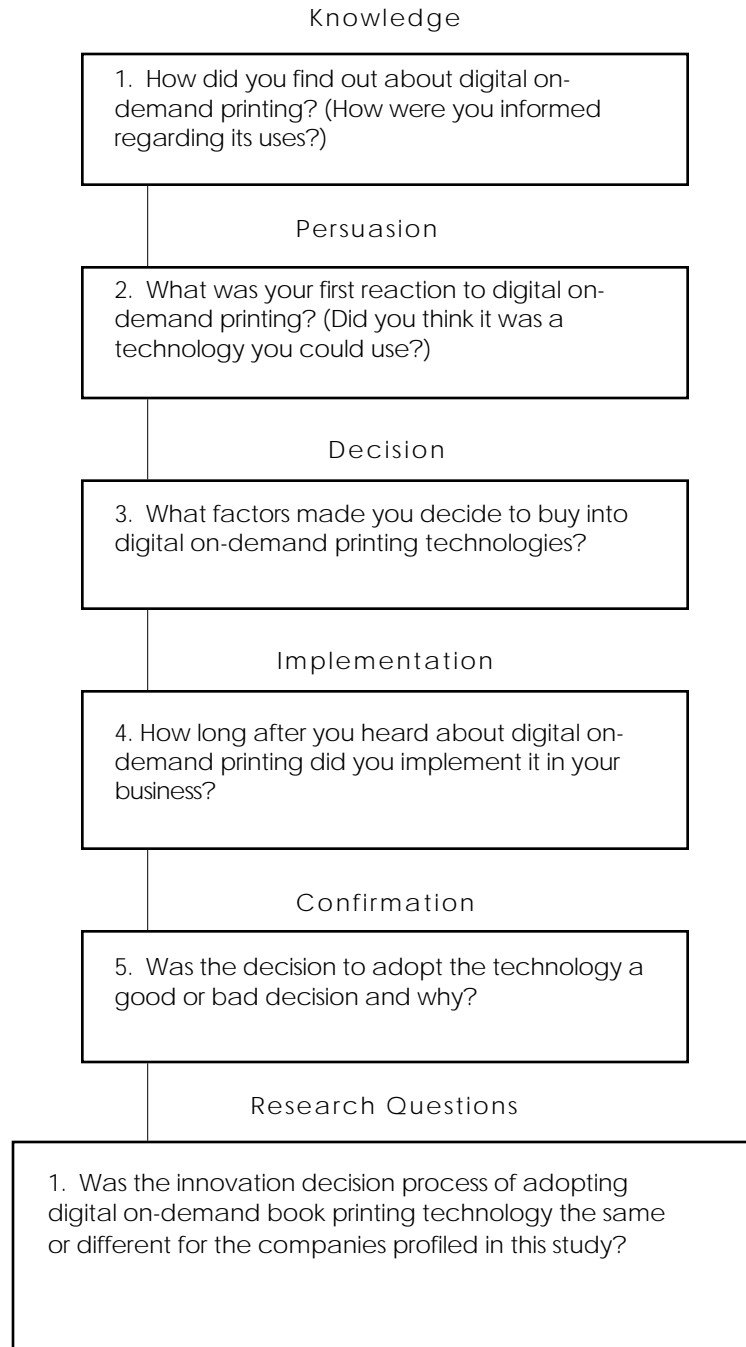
Knowledge

1. How did you find out about digital on-demand printing? (How were you informed regarding its uses?)

Persuasion

2. What was your first reaction to digital on-demand printing? (Did you think it was a technology you could use?)

Decision

3. What factors made you decide to buy into digital on-demand printing technologies?

Implementation

4. How long after you heard about digital on-demand printing did you implement it in your business?

Confirmation

5. Was the decision to adopt the technology a good or bad decision and why?

Research Questions

1. Was the innovation decision process of adopting digital on-demand book printing technology the same or different for the companies profiled in this study?